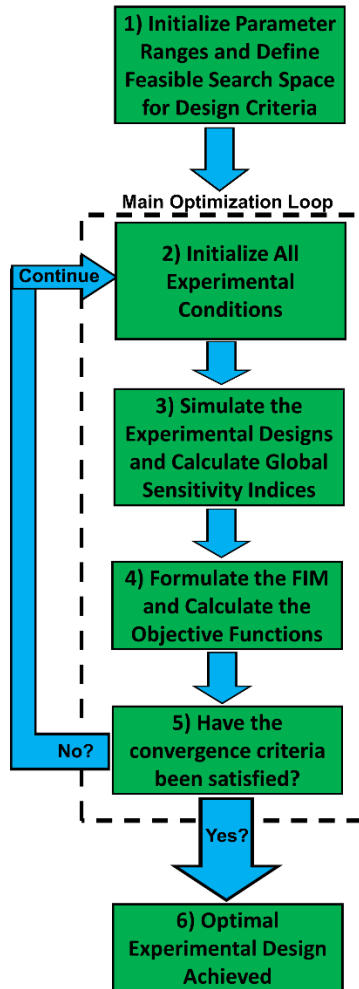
1) Initialize Parameter Ranges and Define Feasible Search Space for Design Criteria

Main Optimization Loop

Continue

2) Initialize All Experimental Conditions

3) Simulate the Experimental Designs and Calculate Global Sensitivity Indices

4) Formulate the FIM and Calculate the Objective Functions

No?

5) Have the convergence criteria been satisfied?

Yes?

6) Optimal Experimental Design Achieved